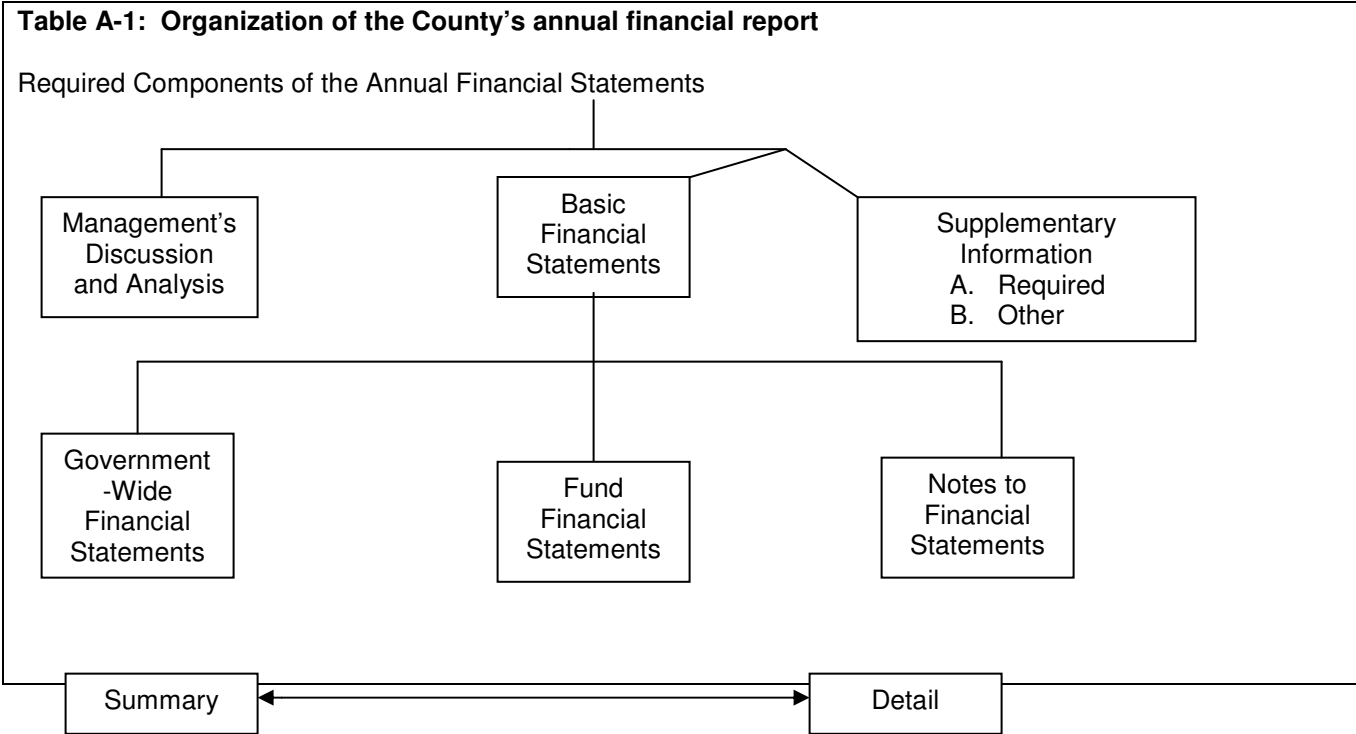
**Table A-1: Organization of the County's annual financial report**

Required Components of the Annual Financial Statements

Management's Discussion and Analysis

Basic Financial Statements

Supplementary Information
A. Required
B. Other

Government -Wide Financial Statements

Fund Financial Statements

Notes to Financial Statements

Summary

Detail